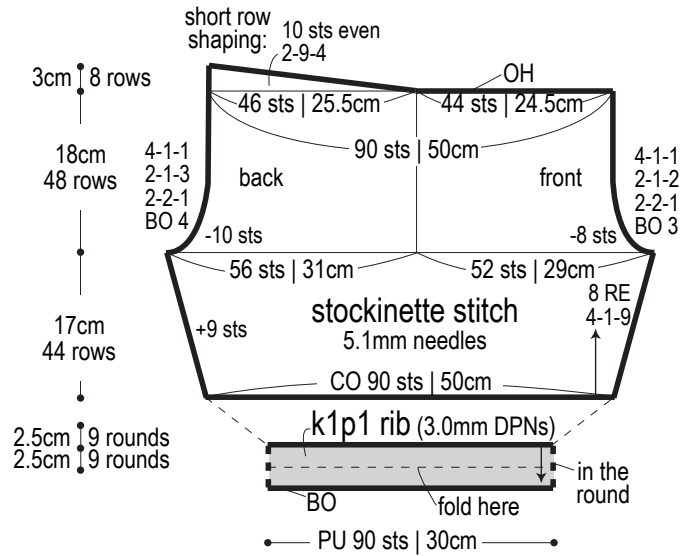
short row shaping:
10 sts even
2-9-4

OH

3cm 8 rows

46 sts | 25.5cm
44 sts | 24.5cm

90 sts | 50cm

18cm
48 rows

4-1-1
2-1-3
2-2-1
BO 4

back

front

4-1-1
2-1-2
2-2-1
BO 3

-10 sts
-8 sts

56 sts | 31cm
52 sts | 29cm

stockinette stitch
5.1mm needles

+9 sts

8 RE
4-1-9

17cm
44 rows

CO 90 sts | 50cm

2.5cm 9 rounds
2.5cm 9 rounds

k1p1 rib (3.0mm DPNs)

in the round

BO

fold here

PU 90 sts | 30cm